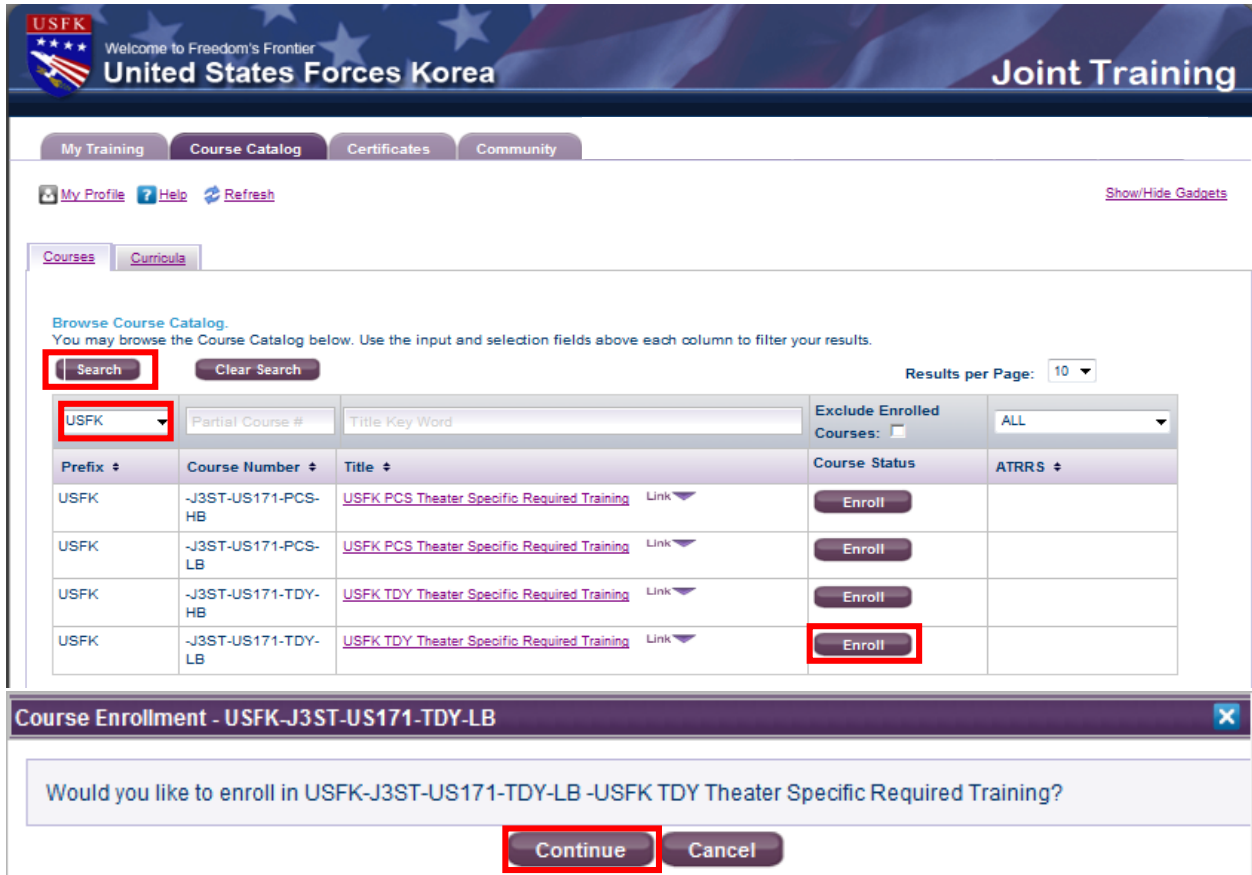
USFK

Welcome to Freedom's Frontier
United States Forces Korea

Joint Training

My Training | Course Catalog | Certificates | Community

My Profile | Help | Refresh

Show/Hide Gadgets

Courses | Curricula

Browse Course Catalog.
You may browse the Course Catalog below. Use the input and selection fields above each column to filter your results.

Search | Clear Search

Results per Page: 10

USFK | Partial Course # | Title Key Word | Exclude Enrolled Courses: | ALL

| Prefix | Course Number | Title | Course Status | ATRRS |
|---|---|---|---|---|
| USFK | -J3ST-US171-PCS-HB | USFK PCS Theater Specific Required Training Link | Enroll | |
| USFK | -J3ST-US171-PCS-LB | USFK PCS Theater Specific Required Training Link | Enroll | |
| USFK | -J3ST-US171-TDY-HB | USFK TDY Theater Specific Required Training Link | Enroll | |
| USFK | -J3ST-US171-TDY-LB | USFK TDY Theater Specific Required Training Link | Enroll | |

Course Enrollment - USFK-J3ST-US171-TDY-LB

Would you like to enroll in USFK-J3ST-US171-TDY-LB -USFK TDY Theater Specific Required Training?

Continue | Cancel